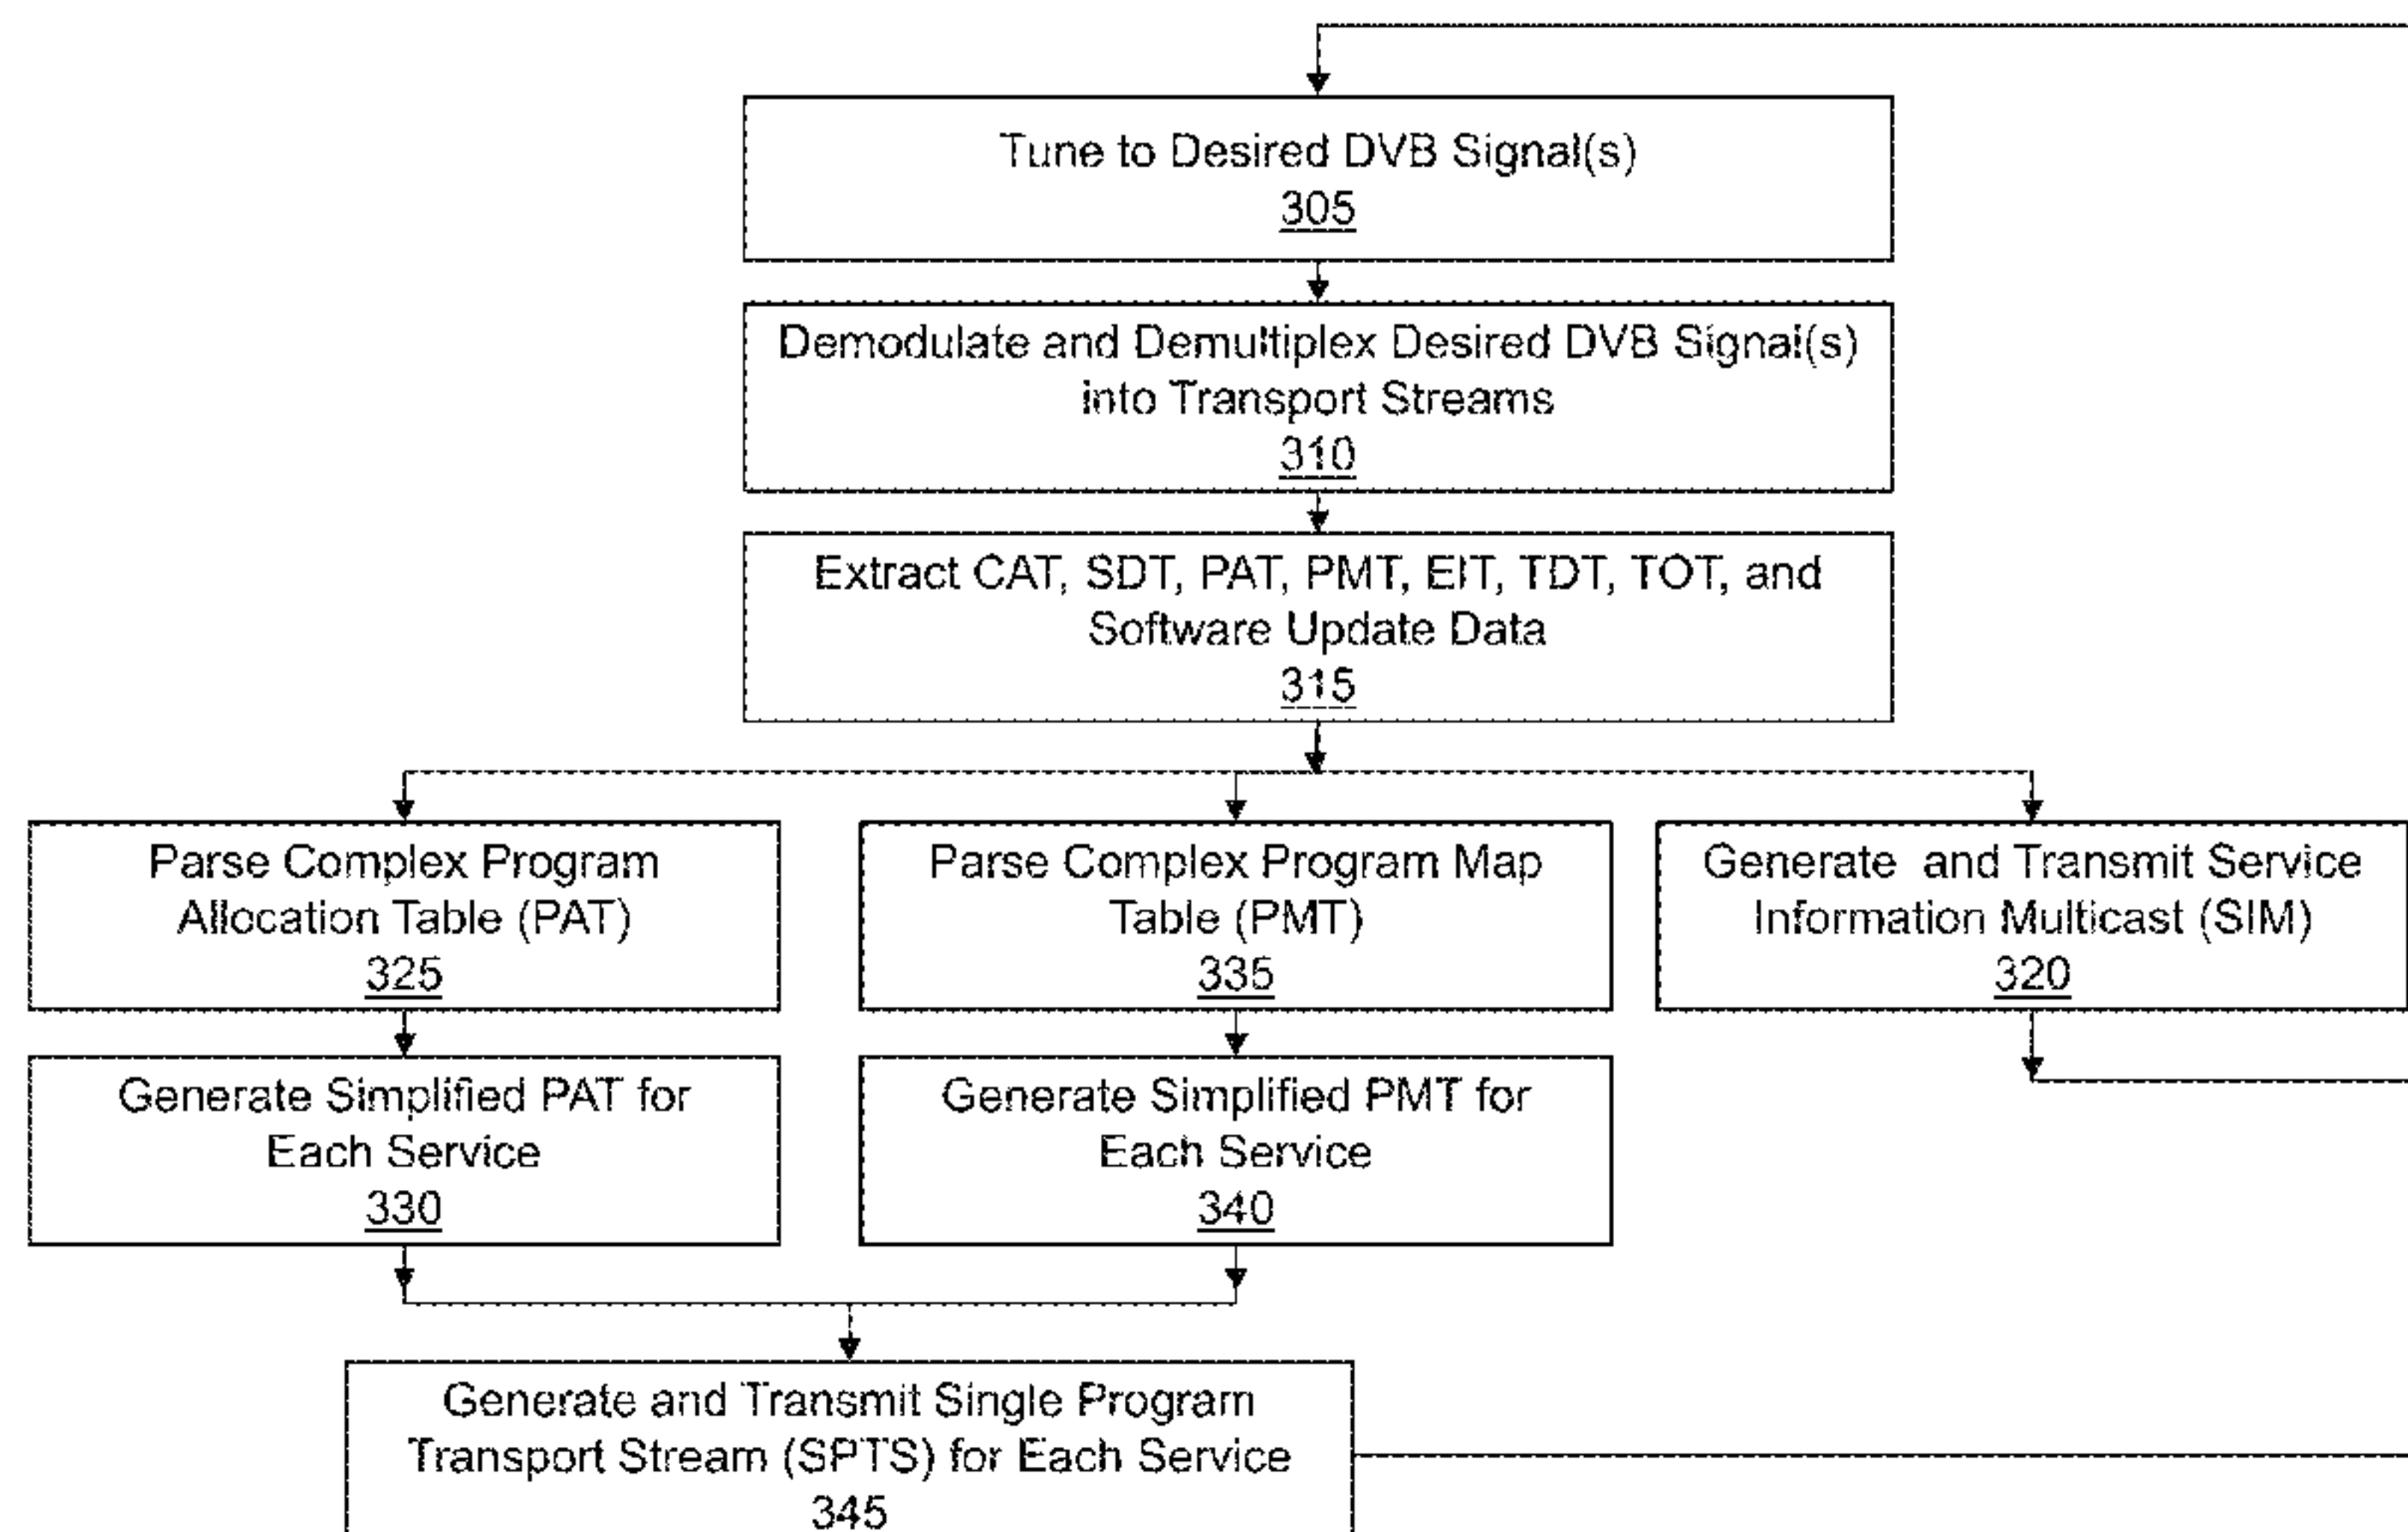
Tune to Desired DVB Signal(s)
305

Demodulate and Demultiplex Desired DVB Signal(s) into Transport Streams
310

Extract CAT, SDT, PAT, PMT, EIT, TDT, TOT, and Software Update Data
315

Parse Complex Program Allocation Table (PAT)
325

Parse Complex Program Map Table (PMT)
335

Generate and Transmit Service Information Multicast (SIM)
320

Generate Simplified PAT for Each Service
330

Generate Simplified PMT for Each Service
340

Generate and Transmit Single Program Transport Stream (SPTS) for Each Service
345